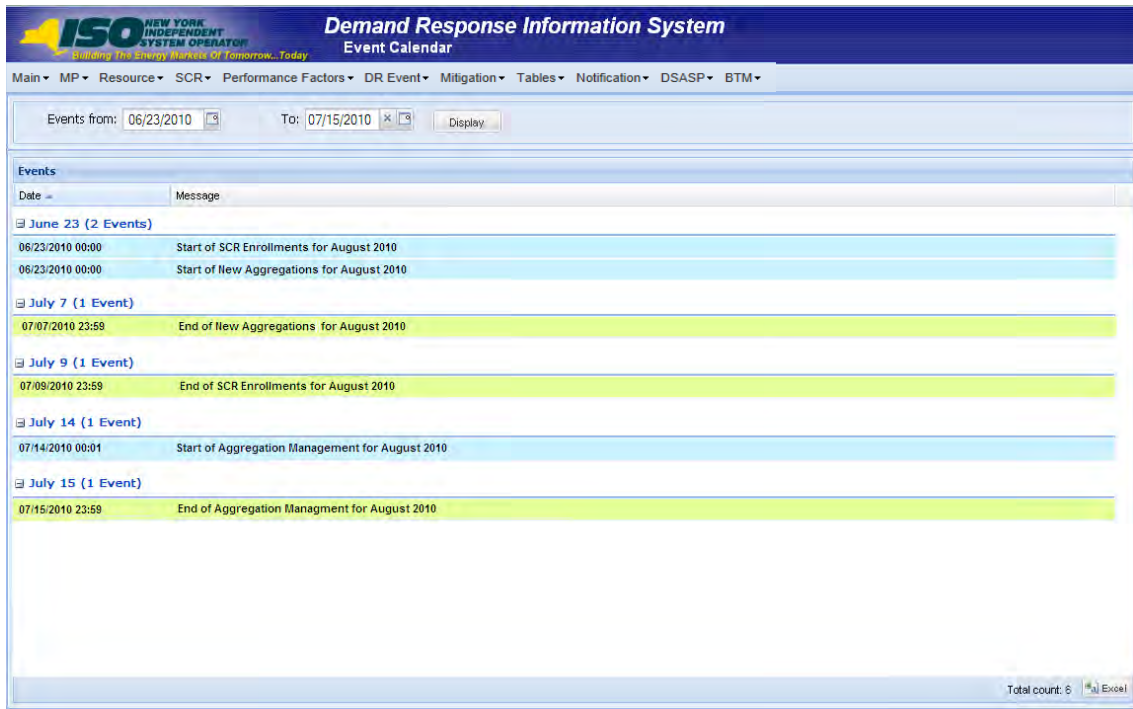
ISO NEW YORK INDEPENDENT SYSTEM OPERATOR
Building The Energy Markets Of Tomorrow... Today

Demand Response Information System
Event Calendar

Main▾ MP▾ Resource▾ SCR▾ Performance Factors▾ DR Event▾ Mitigation▾ Tables▾ Notification▾ DSASP▾ BTM▾

Events from: 06/23/2010 To: 07/15/2010 Display

Events

| Date | Message |
|---|---|
| ⊟ June 23 (2 Events) | |
| 06/23/2010 00:00 | Start of SCR Enrollments for August 2010 |
| 06/23/2010 00:00 | Start of New Aggregations for August 2010 |
| ⊟ July 7 (1 Event) | |
| 07/07/2010 23:59 | End of New Aggregations for August 2010 |
| ⊟ July 9 (1 Event) | |
| 07/09/2010 23:59 | End of SCR Enrollments for August 2010 |
| ⊟ July 14 (1 Event) | |
| 07/14/2010 00:01 | Start of Aggregation Management for August 2010 |
| ⊟ July 15 (1 Event) | |
| 07/15/2010 23:59 | End of Aggregation Managment for August 2010 |

Total count: 6 Excel